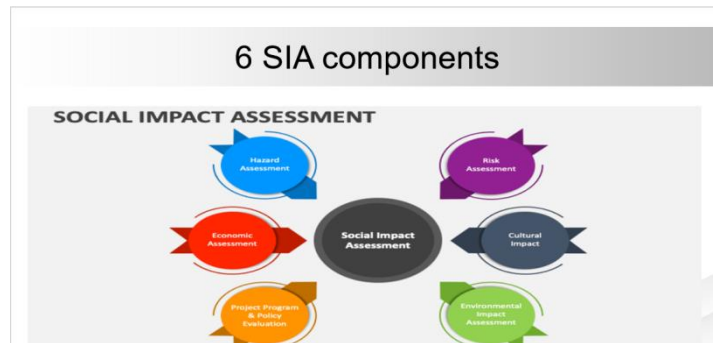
6 SIA components

SOCIAL IMPACT ASSESSMENT

Hazard Assessment

Risk Assessment

Economic Assessment

Social Impact Assessment

Cultural Impact

Project Program & Policy Evaluation

Environmental Impact Assessment